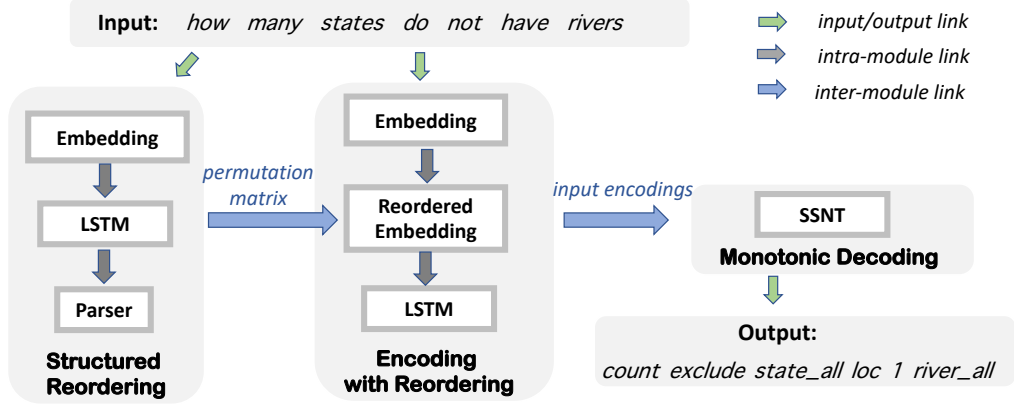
Input: how many states do not have rivers

input/output link
intra-module link
inter-module link

Embedding
LSTM
Parser
Structured Reordering

permutation matrix

Embedding
Reordered Embedding
LSTM
Encoding with Reordering

input encodings

SSNT
Monotonic Decoding

Output:
count exclude state_all loc 1 river_all